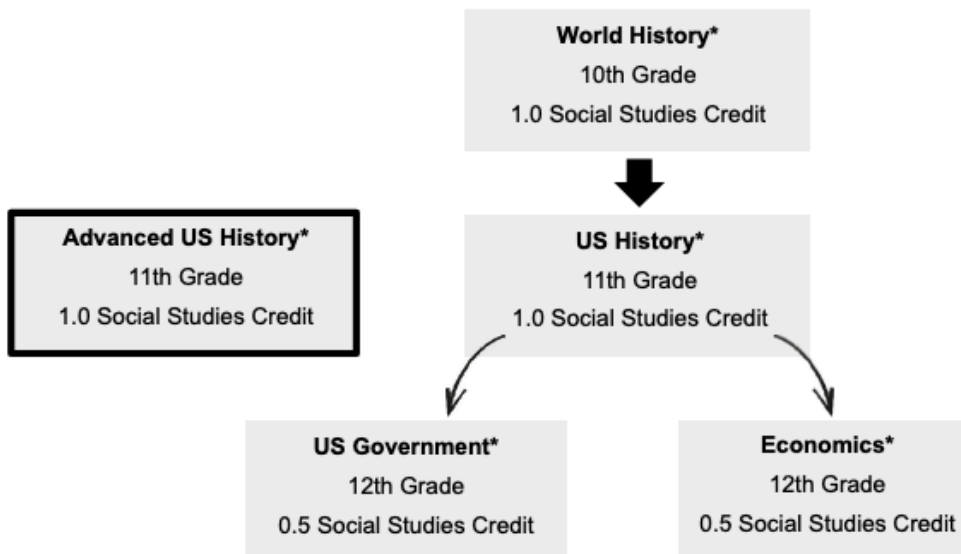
World History*
10th Grade
1.0 Social Studies Credit

Advanced US History*
11th Grade
1.0 Social Studies Credit

US History*
11th Grade
1.0 Social Studies Credit

US Government*
12th Grade
0.5 Social Studies Credit

Economics*
12th Grade
0.5 Social Studies Credit